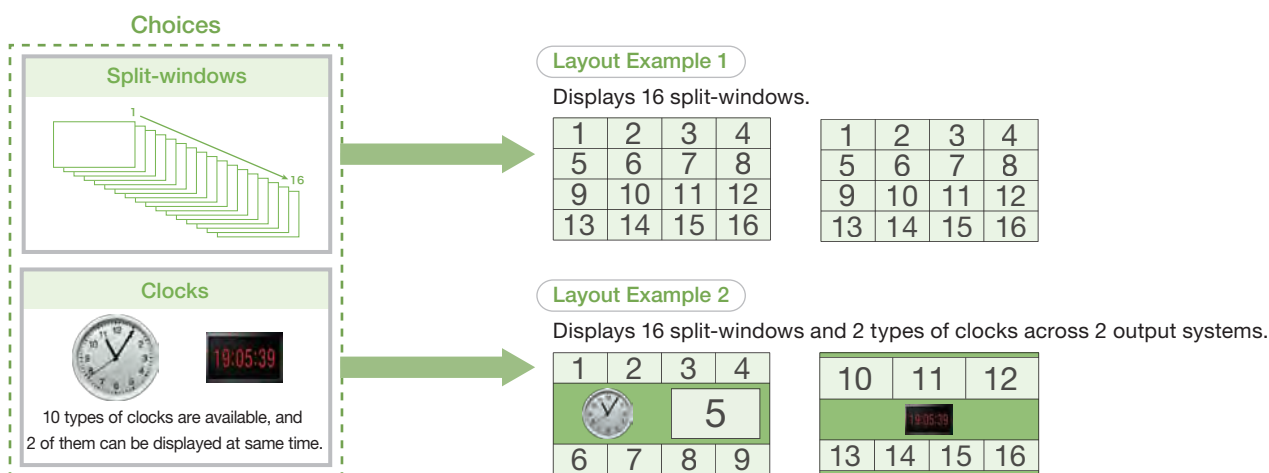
Choices

Split-windows

1

16

Clocks

19:05:39

10 types of clocks are available, and 2 of them can be displayed at same time.

Layout Example 1

Displays 16 split-windows.

| 1 | 2 | 3 | 4 |
|---|---|---|---|
| 5 | 6 | 7 | 8 |
| 9 | 10 | 11 | 12 |
| 13 | 14 | 15 | 16 |

| 1 | 2 | 3 | 4 |
|---|---|---|---|
| 5 | 6 | 7 | 8 |
| 9 | 10 | 11 | 12 |
| 13 | 14 | 15 | 16 |

Layout Example 2

Displays 16 split-windows and 2 types of clocks across 2 output systems.

1 2 3 4
5
6 7 8 9

10 11 12
19:05:39
13 14 15 16